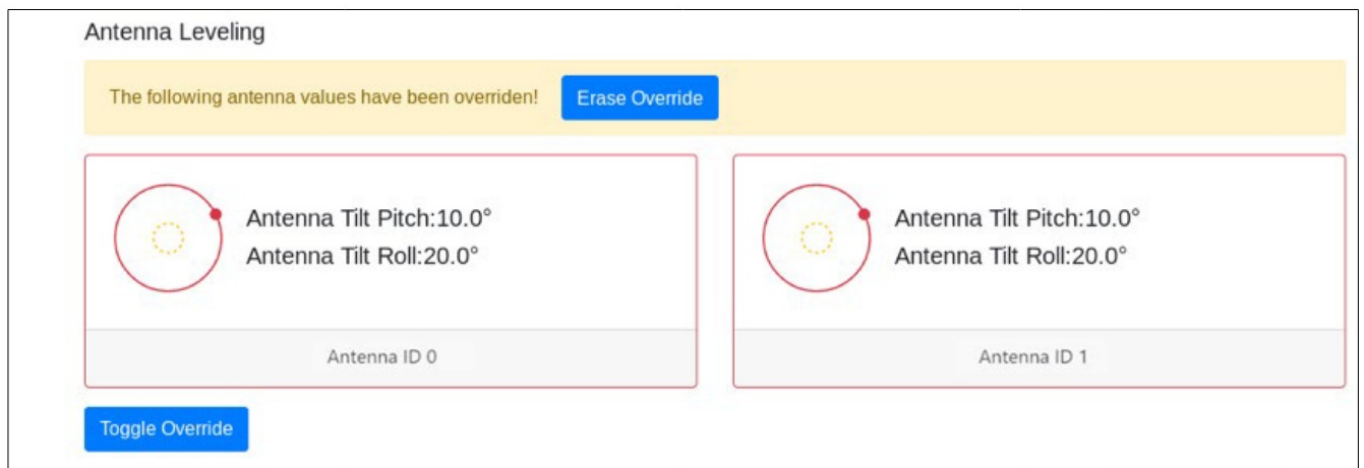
Antenna Leveling

The following antenna values have been overriden! Erase Override

Antenna Tilt Pitch:10.0°
Antenna Tilt Roll:20.0°

Antenna ID 0

Antenna Tilt Pitch:10.0°
Antenna Tilt Roll:20.0°

Antenna ID 1

Toggle Override